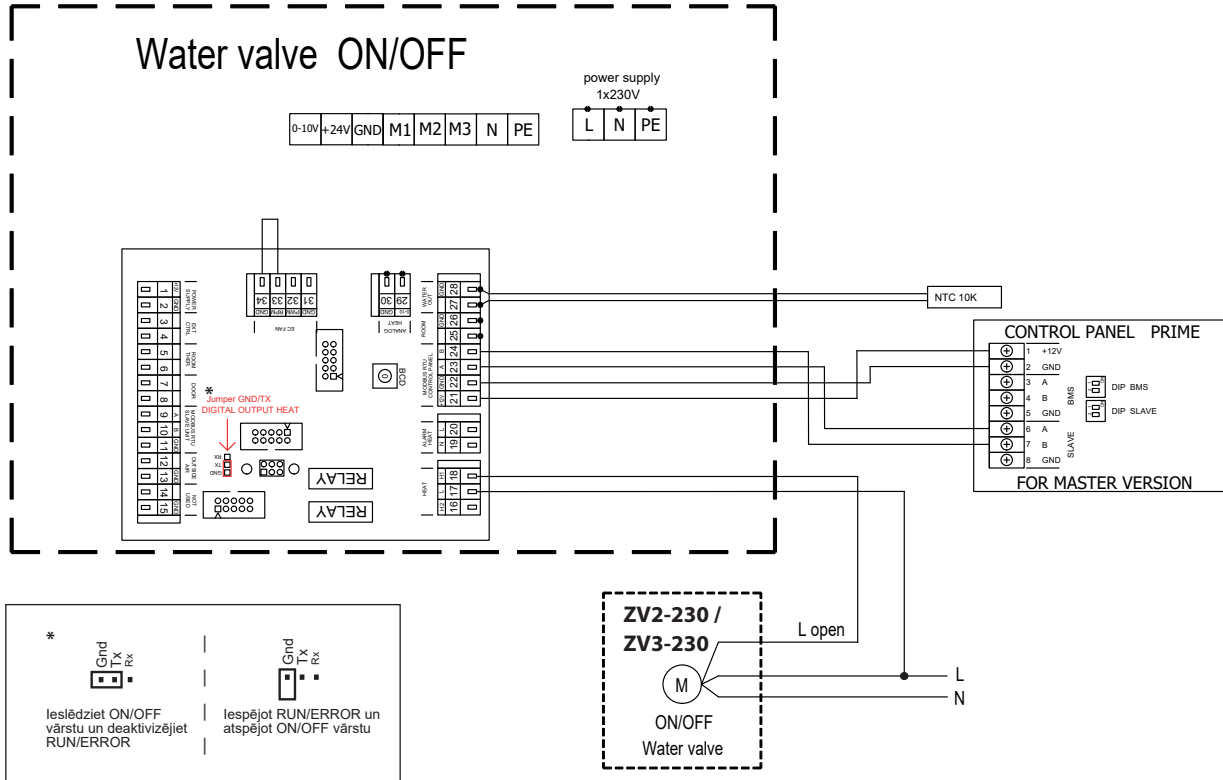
Water valve ON/OFF

power supply
1x230V

| L | N | PE |

| 0-10V | +24V | GND | M1 | M2 | M3 | N | PE |

+12V GND
POWER SUPPLY
1 2
3 4
EXT CTRL
5 6
ROOM THER.
7 8
DOOR
9 10
A B
MODBUS RTU SLAVE UNIT
11 12
GND
OUTSIDE AIR
13 14
GND
HOT USED
15

GND PWM RPM GND
34 33 32 31
EC FAN

0-10 GND
30 29
ANALOG HEAT

BCD

*
Jumper GND/TX
DIGITAL OUTPUT HEAT

RX
TX
GND

RELAY
RELAY

GND
28 27
WATER OUT
GND
26 25
ROOM
B A GND +12V
24 23 22 21
MODBUS RTU CONTROL PANEL
L N
20 19
ALARM HEAT
H1 N H2
18 17 16
HEAT

NTC 10K

CONTROL PANEL PRIME
1 +12V
2 GND
3 A
4 B
5 GND
BMS
DIP BMS
DIP SLAVE
6 A
7 B
8 GND
SLAVE
FOR MASTER VERSION

ZV2-230 /
ZV3-230
L open
M
ON/OFF
Water valve
L
N

*
Gnd Tx Rx
Ieslēdziet ON/OFF vārstu un deaktivizējiet RUN/ERROR

Gnd Tx Rx
Iespējot RUN/ERROR un atspējot ON/OFF vārstu